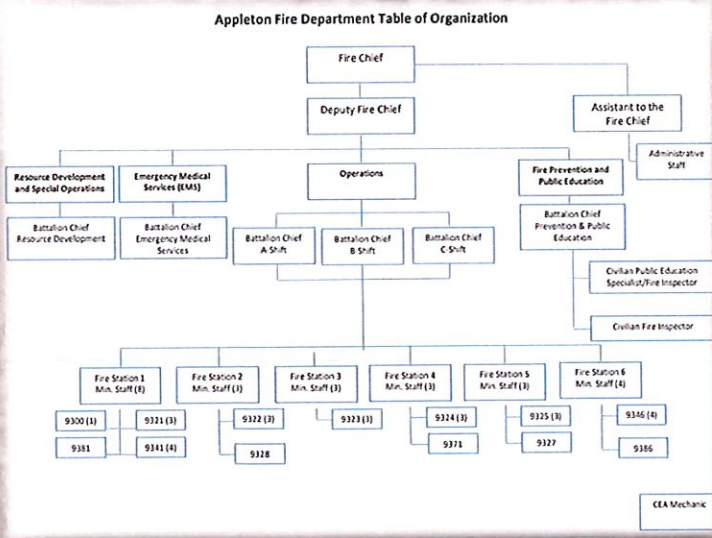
Appleton Fire Department Table of Organization

Fire Chief

Deputy Fire Chief

Assistant to the Fire Chief

Administrative Staff

Resource Development and Special Operations

Battalion Chief Resource Development

Emergency Medical Services (EMS)

Battalion Chief Emergency Medical Services

Operations

Battalion Chief A Shift

Battalion Chief B Shift

Battalion Chief C Shift

Fire Prevention and Public Education

Battalion Chief Prevention & Public Education

Civilian Public Education Specialist/Fire Inspector

Civilian Fire Inspector

Fire Station 1 Min. Staff (8)

9300 (1)

9321 (3)

9381

9341 (4)

Fire Station 2 Min. Staff (3)

9322 (3)

9328

Fire Station 3 Min. Staff (3)

9323 (3)

Fire Station 4 Min. Staff (3)

9324 (3)

9371

Fire Station 5 Min. Staff (3)

9325 (3)

9327

Fire Station 6 Min. Staff (4)

9346 (4)

9386

CEA Mechanic